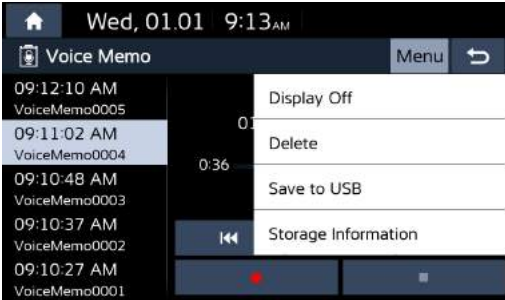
Wed, 01.01 9:13AM

Voice Memo

Menu

09:12:10 AM
VoiceMemo0005

09:11:02 AM
VoiceMemo0004

09:10:48 AM
VoiceMemo0003

09:10:37 AM
VoiceMemo0002

09:10:27 AM
VoiceMemo0001

01

0:36

Display Off

Delete

Save to USB

Storage Information